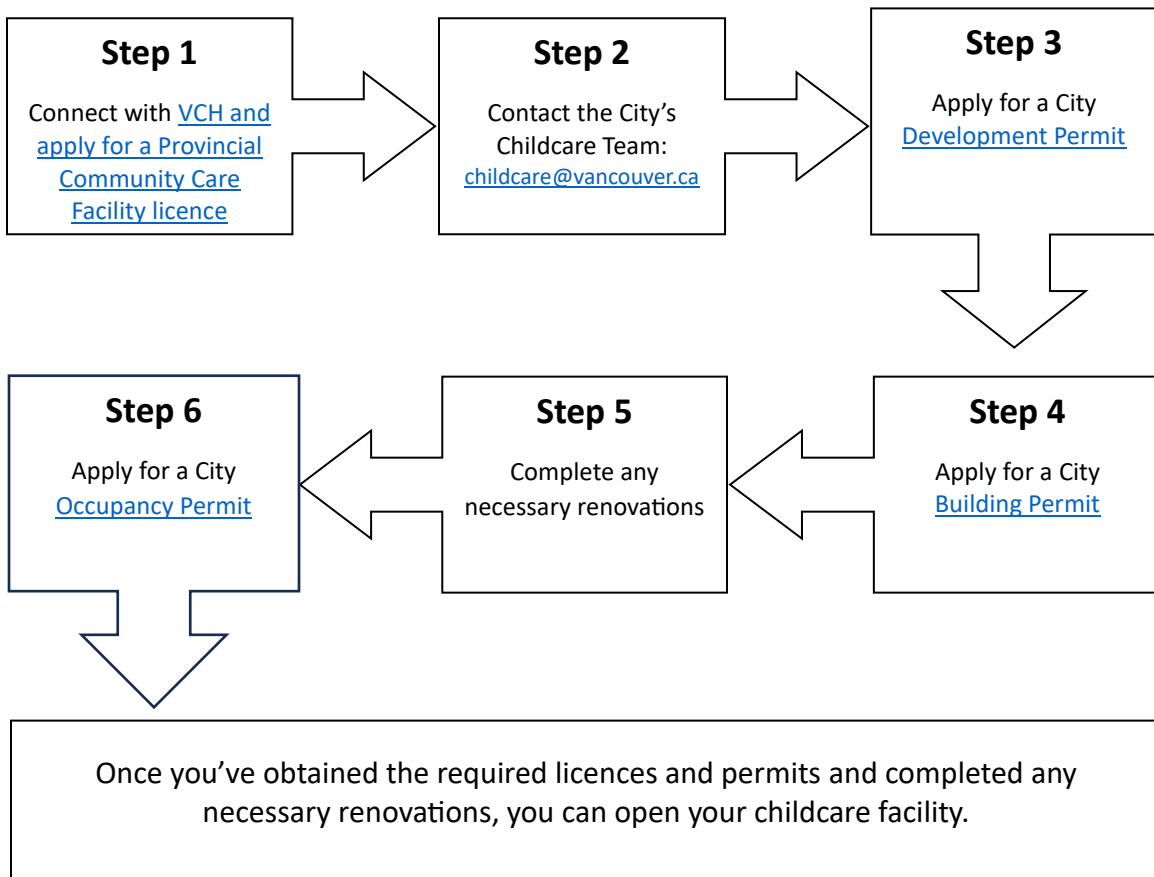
Step 1

Connect with VCH and apply for a Provincial Community Care Facility licence

Step 2

Contact the City's Childcare Team: childcare@vancouver.ca

Step 3

Apply for a City Development Permit

Step 4

Apply for a City Building Permit

Step 5

Complete any necessary renovations

Step 6

Apply for a City Occupancy Permit

Once you've obtained the required licences and permits and completed any necessary renovations, you can open your childcare facility.